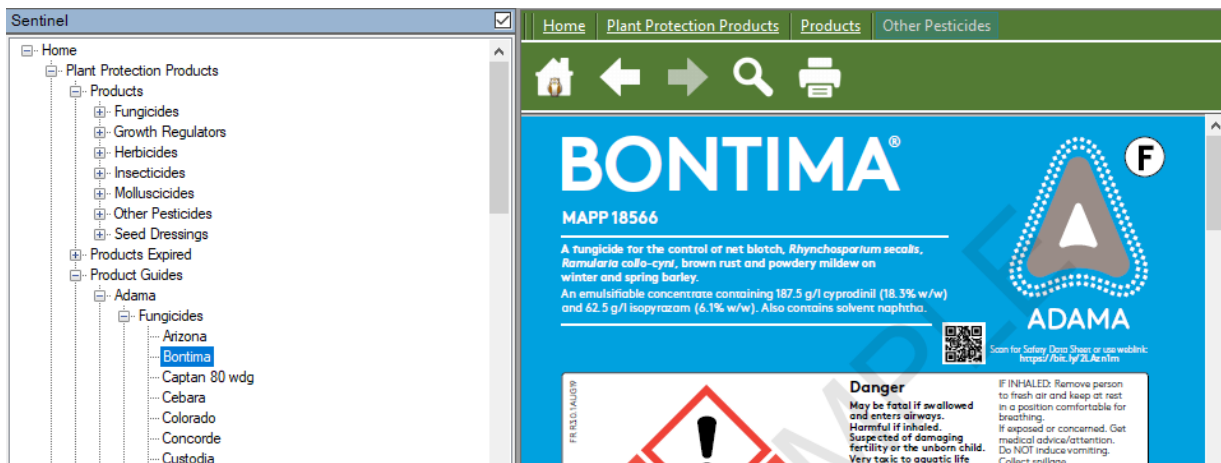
Sentinel

Home
Plant Protection Products
Products
Fungicides
Growth Regulators
Herbicides
Insecticides
Molluscicides
Other Pesticides
Seed Dressings
Products Expired
Product Guides
Adama
Fungicides
Arizona
Bontima
Captan 80 wdg
Cebara
Colorado
Concorde
Custodia

Home | Plant Protection Products | Products | Other Pesticides

BONTIMA®

MAPP 18566

A fungicide for the control of net blotch, *Rhynchosporium secalis*, *Ramularia collo-cygni*, brown rust and powdery mildew on winter and spring barley.

An emulsifiable concentrate containing 187.5 g/l cyprodinil (18.3% w/w) and 62.5 g/l isopyrazam (6.1% w/w). Also contains solvent naphtha.

F

ADAMA

Scan for Safety Data Sheet or use weblink: https://bit.ly/2LAtnIm

FR R3.0 1AUG19

Danger
May be fatal if swallowed and enters airways.
Harmful if inhaled.
Suspected of damaging fertility or the unborn child.
Very toxic to aquatic life

IF INHALED: Remove person to fresh air and keep at rest in a position comfortable for breathing.
If exposed or concerned: Get medical advice/attention.
Do NOT induce vomiting.
Collect spillage.